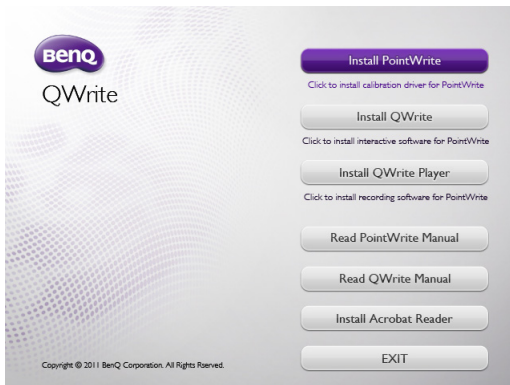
BenQ
QWrite

Install PointWrite
Click to install calibration driver for PointWrite

Install QWrite
Click to install interactive software for PointWrite

Install QWrite Player
Click to install recording software for PointWrite

Read PointWrite Manual

Read QWrite Manual

Install Acrobat Reader

EXIT

Copyright © 2011 BenQ Corporation. All Rights Rserved.